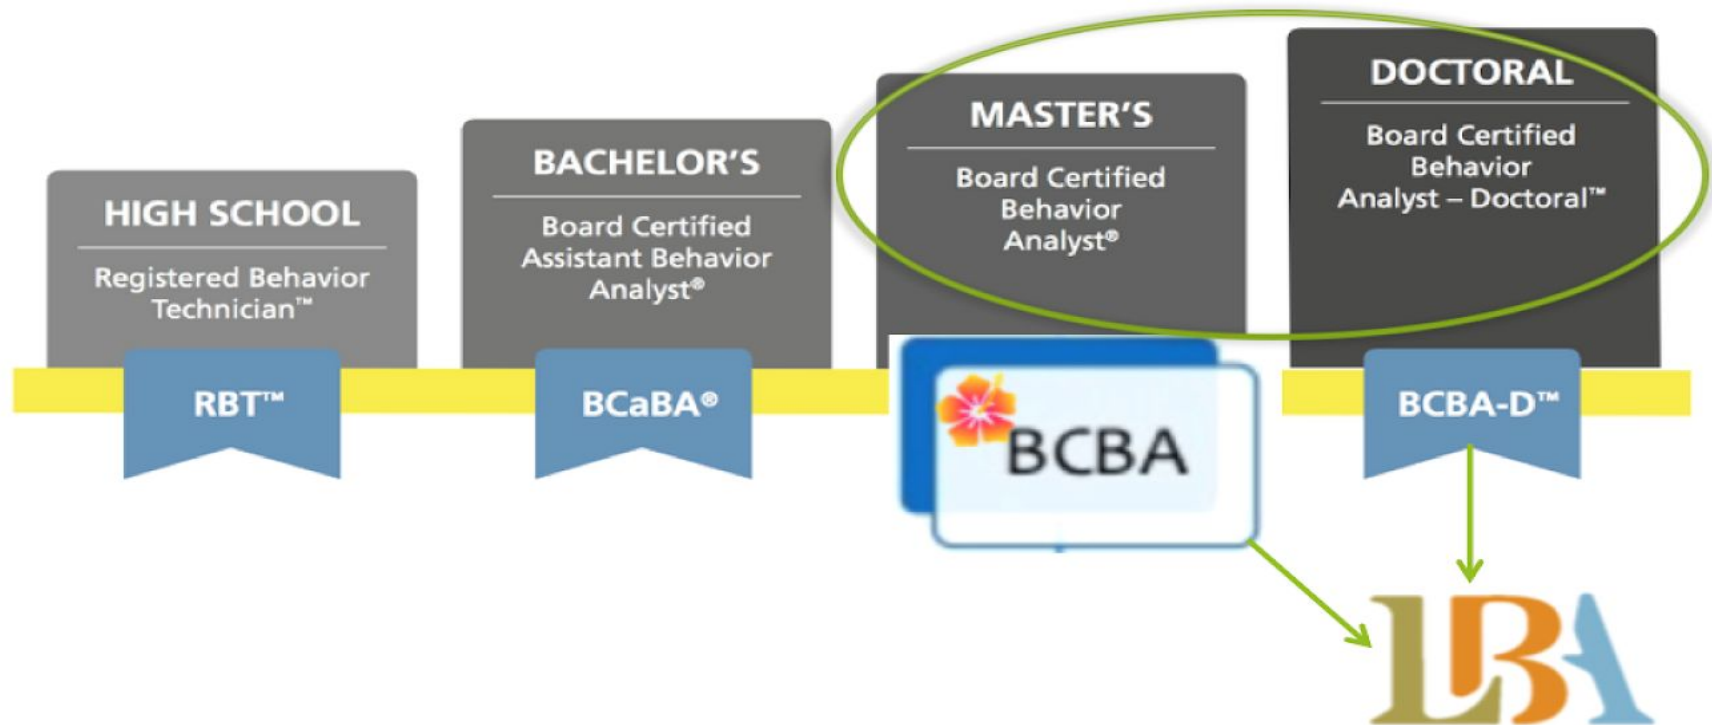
HIGH SCHOOL

Registered Behavior Technician™

RBT™

BACHELOR'S

Board Certified Assistant Behavior Analyst®

BCaBA®

MASTER'S

Board Certified Behavior Analyst®

BCBA

DOCTORAL

Board Certified Behavior Analyst – Doctoral™

BCBA-D™

LBA